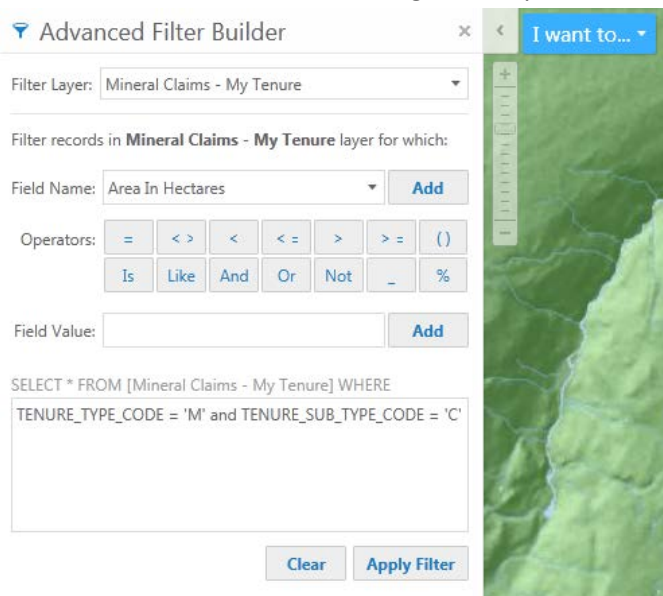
Advanced Filter Builder ×

I want to... ▾

Filter Layer: Mineral Claims - My Tenure

Filter records in **Mineral Claims - My Tenure** layer for which:

Field Name: Area In Hectares

Add

Operators:

| = | < > | < | < = | > | > = | ( ) |
|---|---|---|---|---|---|---|
| Is | Like | And | Or | Not | _ | % |

Field Value:

Add

SELECT * FROM [Mineral Claims - My Tenure] WHERE

TENURE_TYPE_CODE = 'M' and TENURE_SUB_TYPE_CODE = 'C'

Clear

Apply Filter